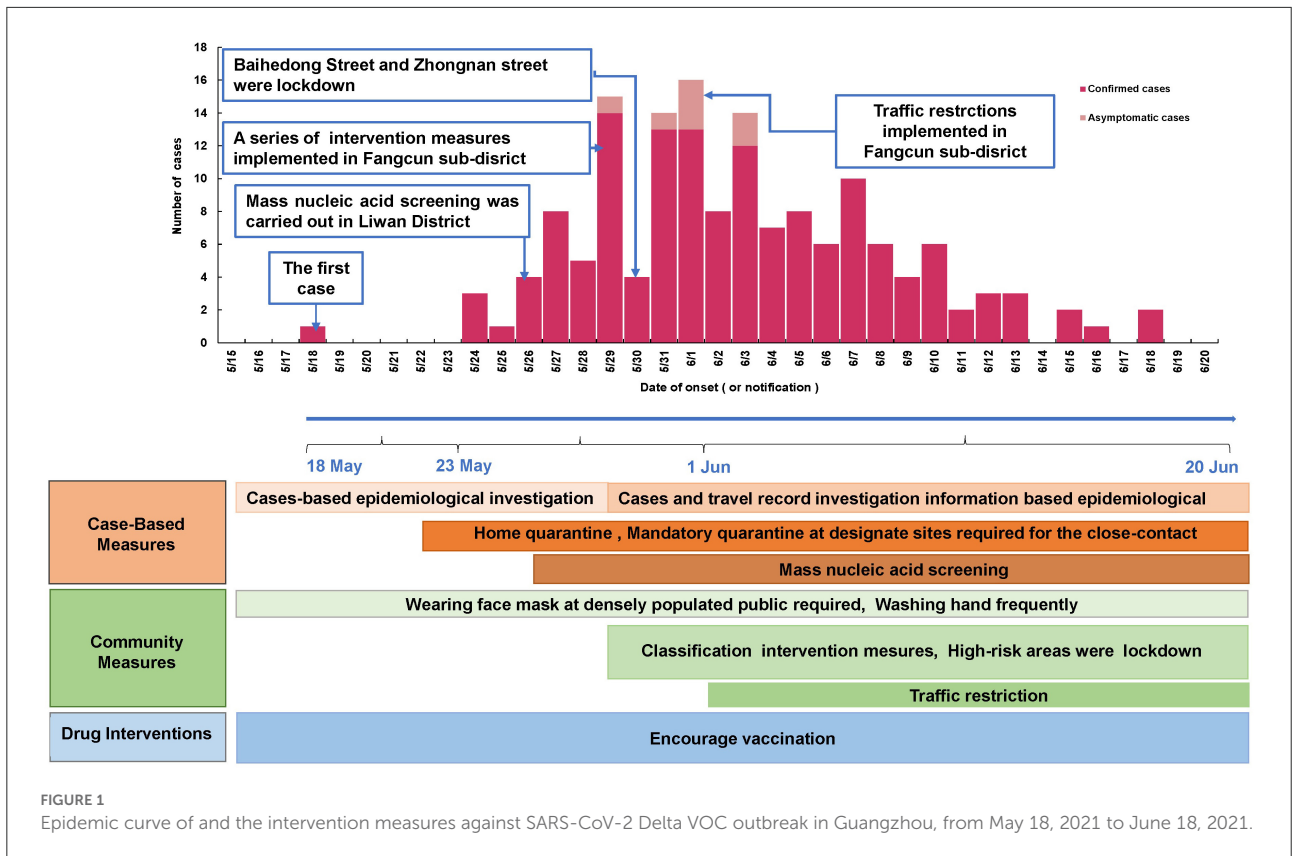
18
16
14
12
10
8
6
4
2
0

Number of cases

Baihedong Street and Zhongnan street were lockdown

A series of intervention measures implemented in Fangcun sub-disrict

Mass nucleic acid screening was carried out in Liwan District

The first case

Traffic restrctions implemented in Fangcun sub-disrict

Confirmed cases
Asymptomatic cases

5/15 5/16 5/17 5/18 5/19 5/20 5/21 5/22 5/23 5/24 5/25 5/26 5/27 5/28 5/29 5/30 5/31 6/1 6/2 6/3 6/4 6/5 6/6 6/7 6/8 6/9 6/10 6/11 6/12 6/13 6/14 6/15 6/16 6/17 6/18 6/19 6/20

Date of onset ( or notification )

18 May
23 May
1 Jun
20 Jun

Case-Based Measures
Cases-based epidemiological investigation
Cases and travel record investigation information based epidemiological
Home quarantine , Mandatory quarantine at designate sites required for the close-contact
Mass nucleic acid screening

Community Measures
Wearing face mask at densely populated public required, Washing hand frequently
Classification intervention mesures, High-risk areas were lockdown
Traffic restriction

Drug Interventions
Encourage vaccination

FIGURE 1
Epidemic curve of and the intervention measures against SARS-CoV-2 Delta VOC outbreak in Guangzhou, from May 18, 2021 to June 18, 2021.